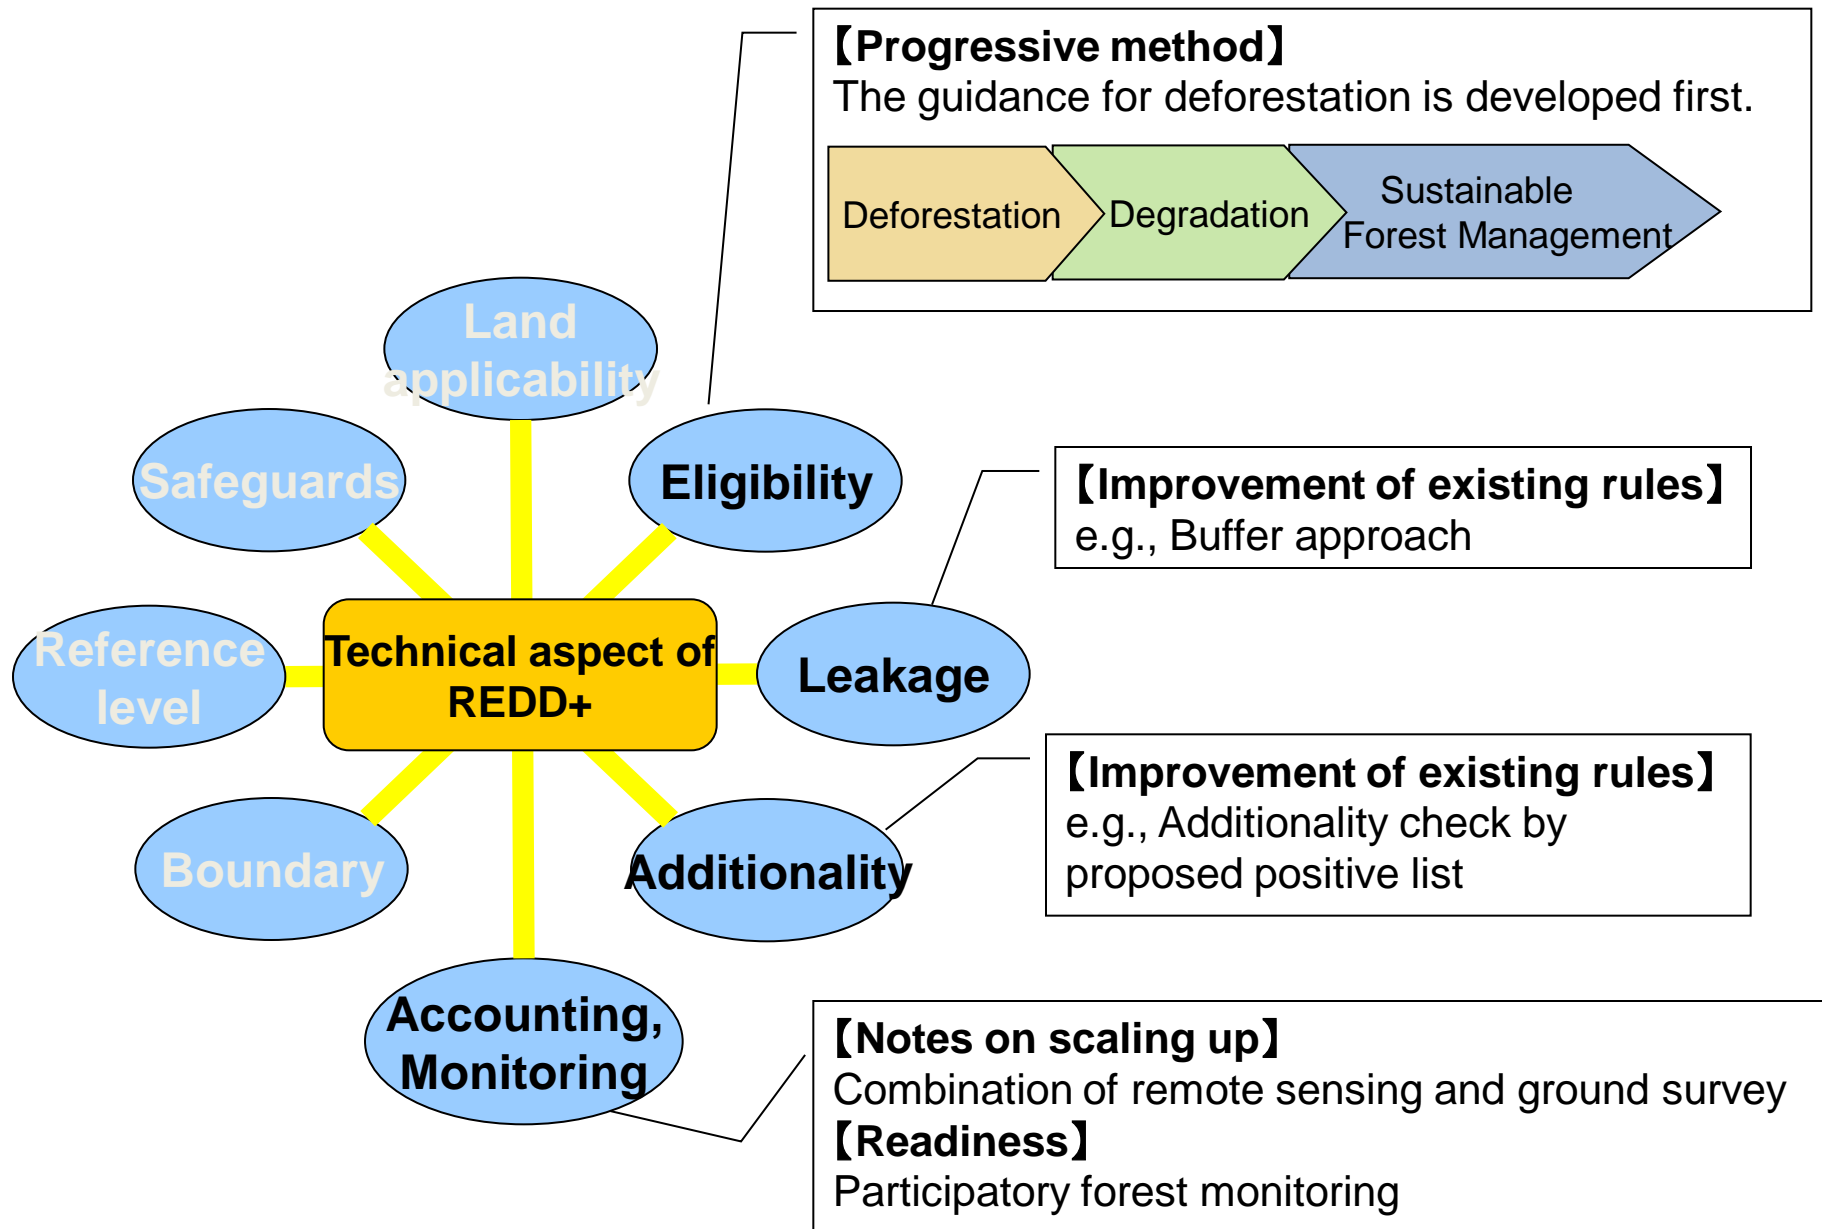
【Progressive method】
The guidance for deforestation is developed first.

Deforestation
Degradation
Sustainable Forest Management

Land applicability

Safeguards

Eligibility

【Improvement of existing rules】
e.g., Buffer approach

Reference level

Technical aspect of REDD+

Leakage

【Improvement of existing rules】
e.g., Additionality check by proposed positive list

Boundary

Additionality

Accounting, Monitoring

【Notes on scaling up】
Combination of remote sensing and ground survey
【Readiness】
Participatory forest monitoring